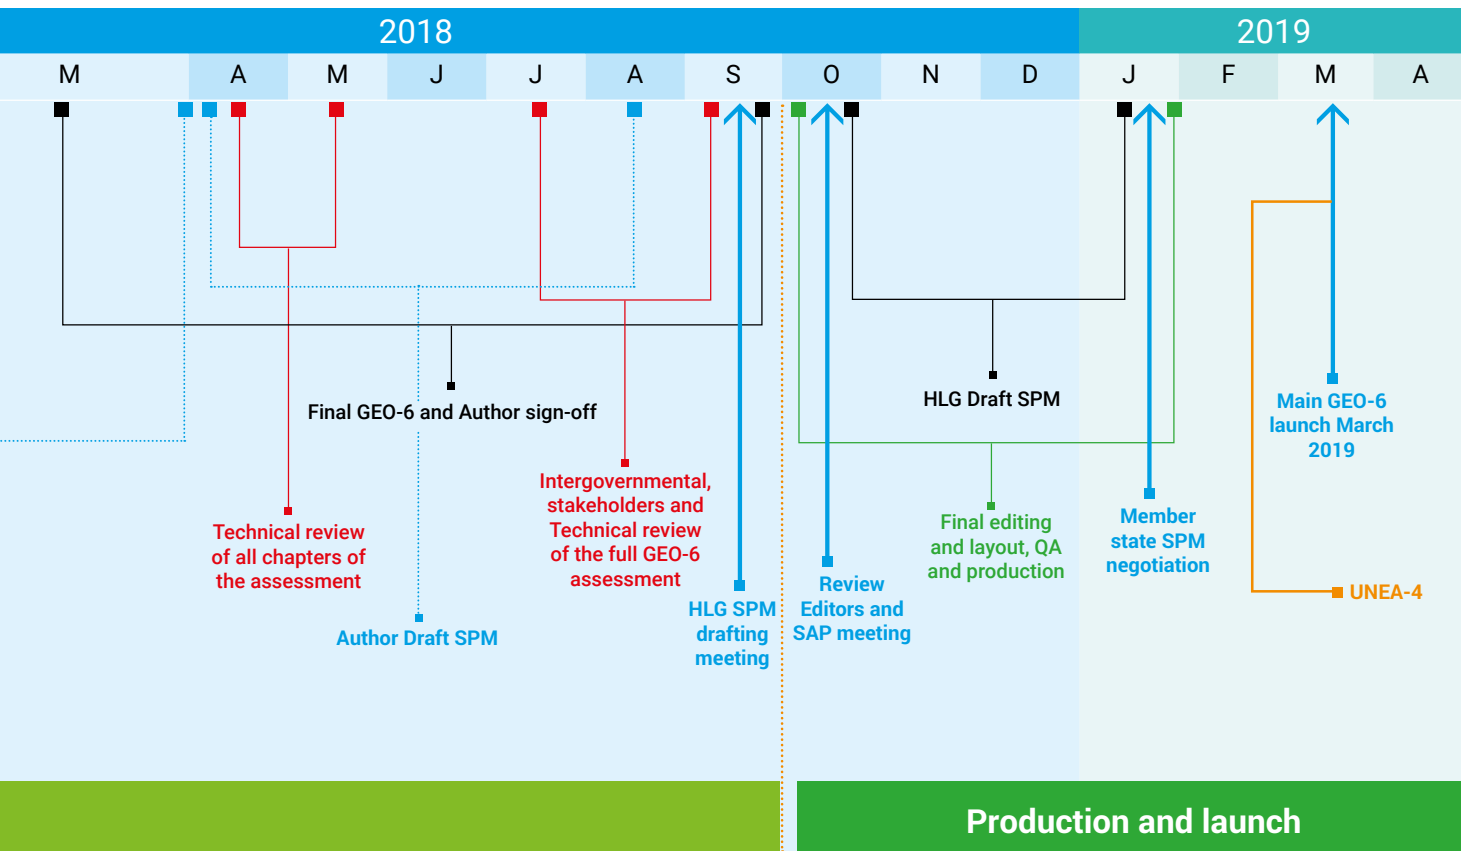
2018

2019

M A M J J A S O N D J F M A

Final GEO-6 and Author sign-off

HLG Draft SPM

Main GEO-6 launch March 2019

Technical review of all chapters of the assessment

Intergovernmental, stakeholders and Technical review of the full GEO-6 assessment

Final editing and layout, QA and production

Member state SPM negotiation

UNEA-4

Author Draft SPM

HLG SPM drafting meeting

Review Editors and SAP meeting

Production and launch